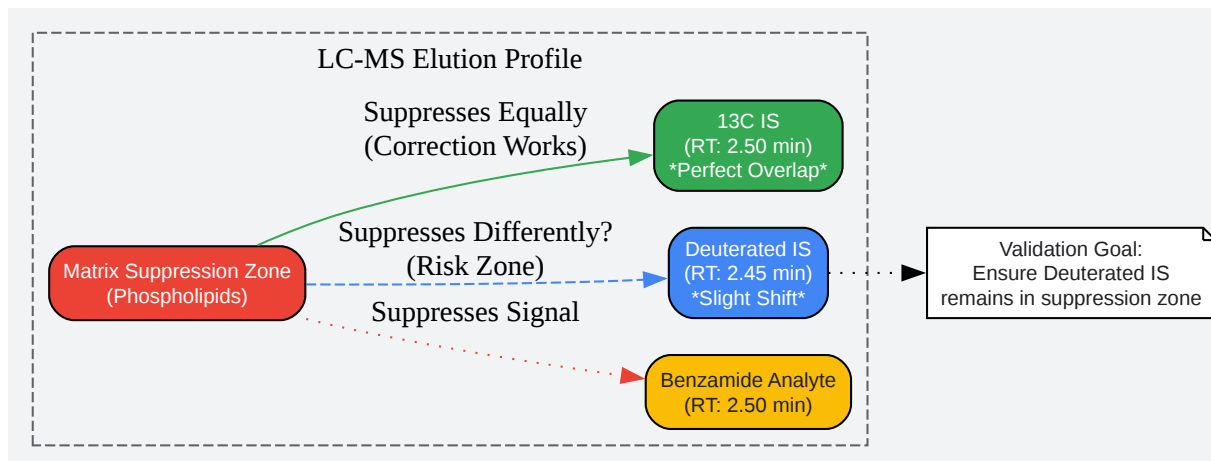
LC-MS Elution Profile

Suppresses Equally
(Correction Works)

13C IS
(RT: 2.50 min)
*Perfect Overlap*

Matrix Suppression Zone
(Phospholipids)

Suppresses Differently?
(Risk Zone)

Deuterated IS
(RT: 2.45 min)
*Slight Shift*

Validation Goal:
Ensure Deuterated IS
remains in suppression zone

Suppresses Signal

Benzamide Analyte
(RT: 2.50 min)